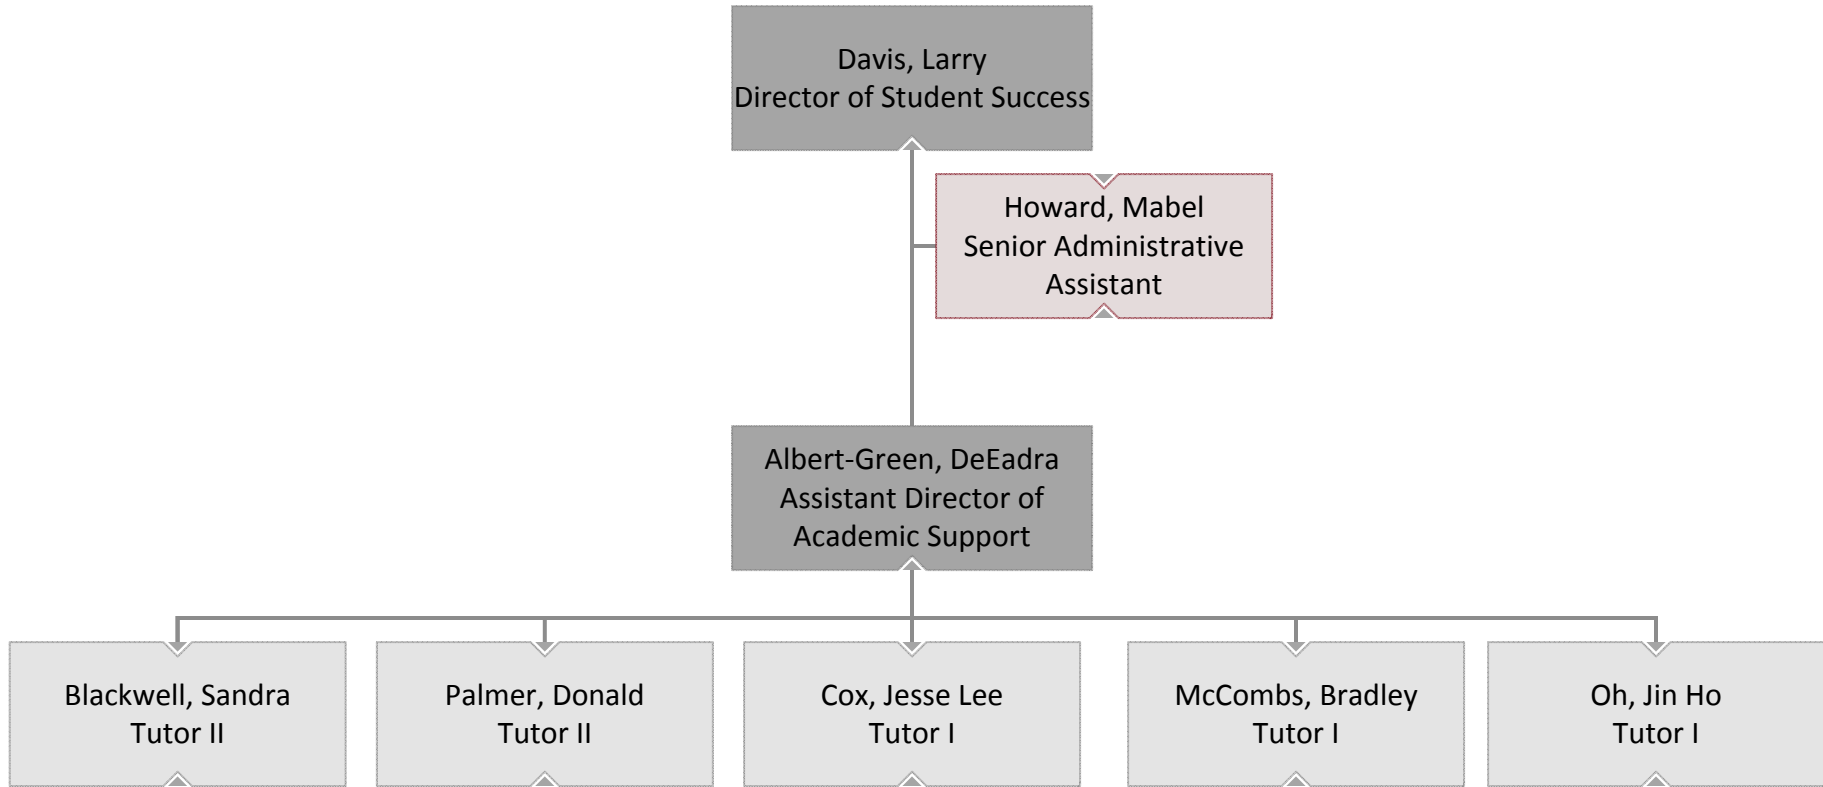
Davis, Larry
Director of Student Success

Howard, Mabel
Senior Administrative Assistant

Albert-Green, DeEadra
Assistant Director of Academic Support

Blackwell, Sandra
Tutor II

Palmer, Donald
Tutor II

Cox, Jesse Lee
Tutor I

McCombs, Bradley
Tutor I

Oh, Jin Ho
Tutor I